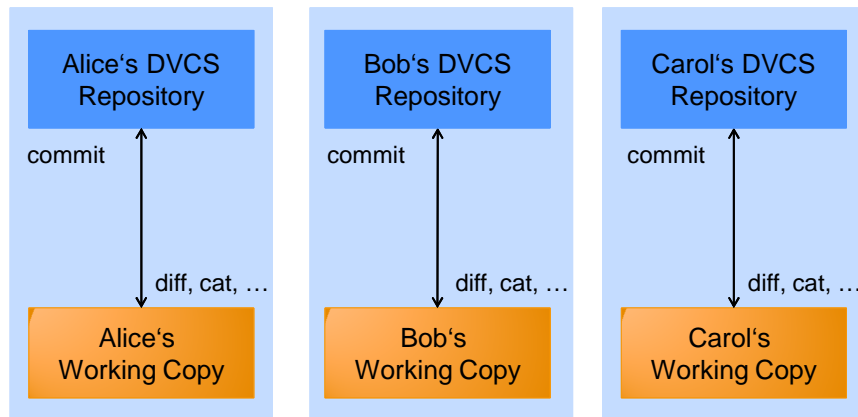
Alice‘s DVCS Repository

commit

diff, cat, …

Alice‘s Working Copy

Bob‘s DVCS Repository

commit

diff, cat, …

Bob‘s Working Copy

Carol‘s DVCS Repository

commit

diff, cat, …

Carol‘s Working Copy